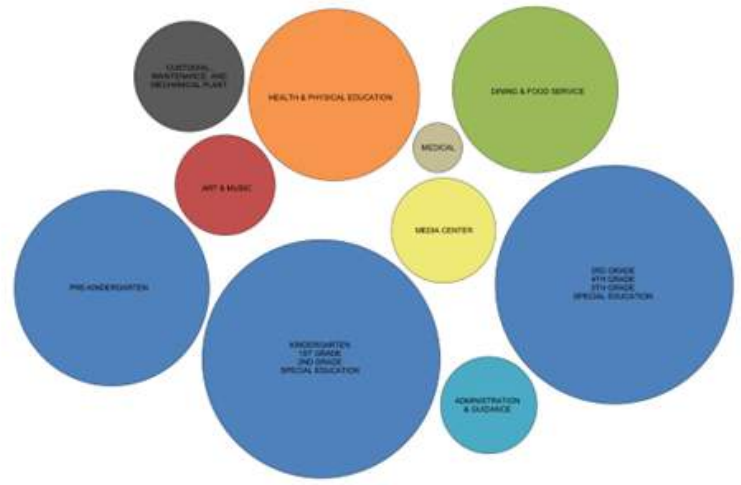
CUSTODIAL MAINTENANCE, AND MECHANICAL PLANT

HEALTH & PHYSICAL EDUCATION

DINING & FOOD SERVICE

MEDICAL

ART & MUSIC

MEDIA CENTER

PRE-KINDERGARTEN

3RD GRADE
4TH GRADE
5TH GRADE
SPECIAL EDUCATION

KINDERGARTEN
1ST GRADE
2ND GRADE
SPECIAL EDUCATION

ADMINISTRATION & GUIDANCE